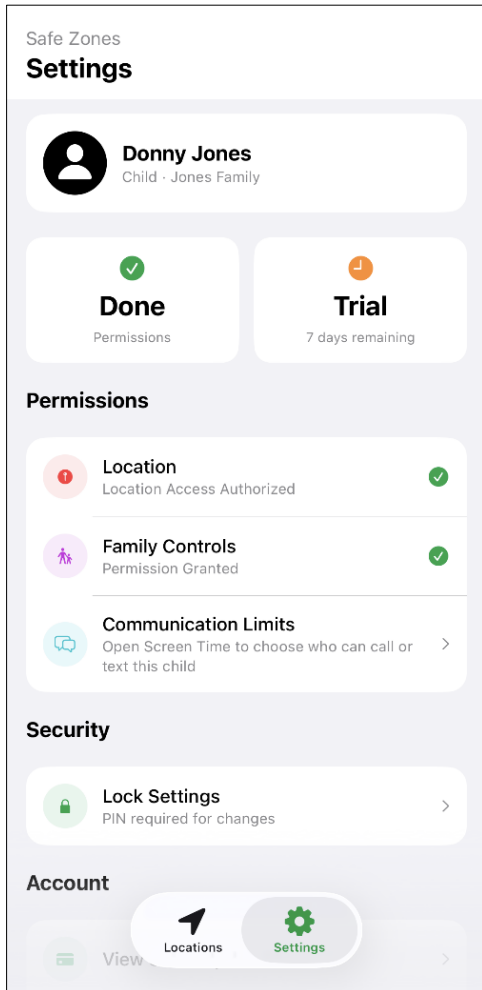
Safe Zones
Settings

Donny Jones
Child · Jones Family

Done
Permissions

Trial
7 days remaining

Permissions

Location
Location Access Authorized

Family Controls
Permission Granted

Communication Limits
Open Screen Time to choose who can call or text this child

Security

Lock Settings
PIN required for changes

Account

View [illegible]

Locations
Settings